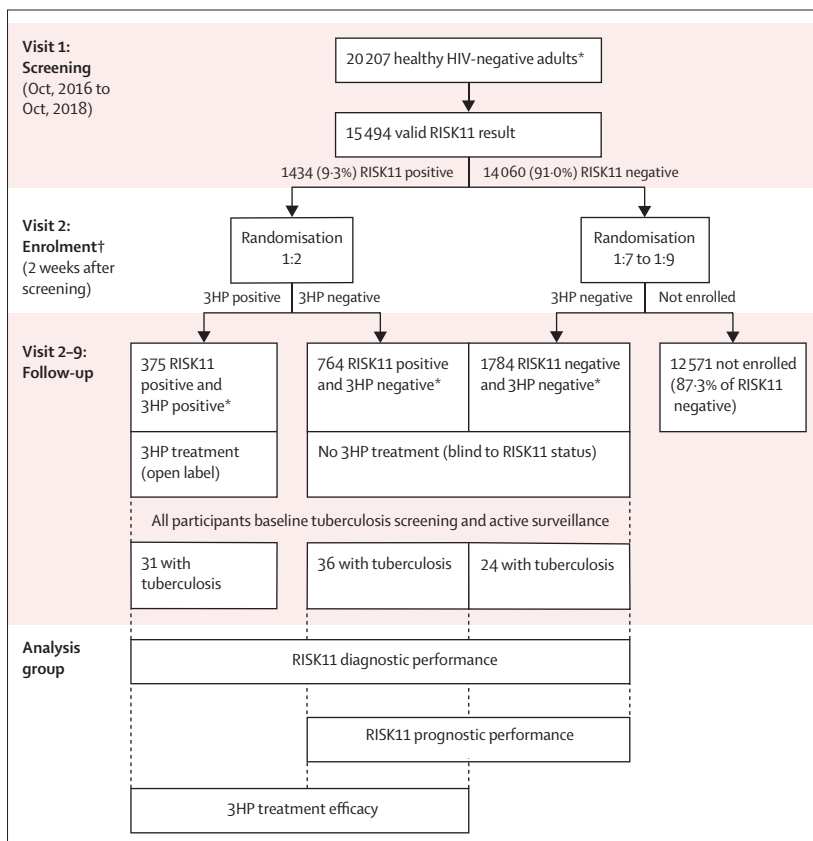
Visit 1: Screening (Oct, 2016 to Oct, 2018)

20 207 healthy HIV-negative adults*

15 494 valid RISK11 result

1434 (9·3%) RISK11 positive

14 060 (91·0%) RISK11 negative

Visit 2: Enrolment† (2 weeks after screening)

Randomisation 1:2

Randomisation 1:7 to 1:9

3HP positive

3HP negative

3HP negative

Not enrolled

Visit 2–9: Follow-up

375 RISK11 positive and 3HP positive*

764 RISK11 positive and 3HP negative*

1784 RISK11 negative and 3HP negative*

12 571 not enrolled (87·3% of RISK11 negative)

3HP treatment (open label)

No 3HP treatment (blind to RISK11 status)

All participants baseline tuberculosis screening and active surveillance

31 with tuberculosis

36 with tuberculosis

24 with tuberculosis

Analysis group

RISK11 diagnostic performance

RISK11 prognostic performance

3HP treatment efficacy